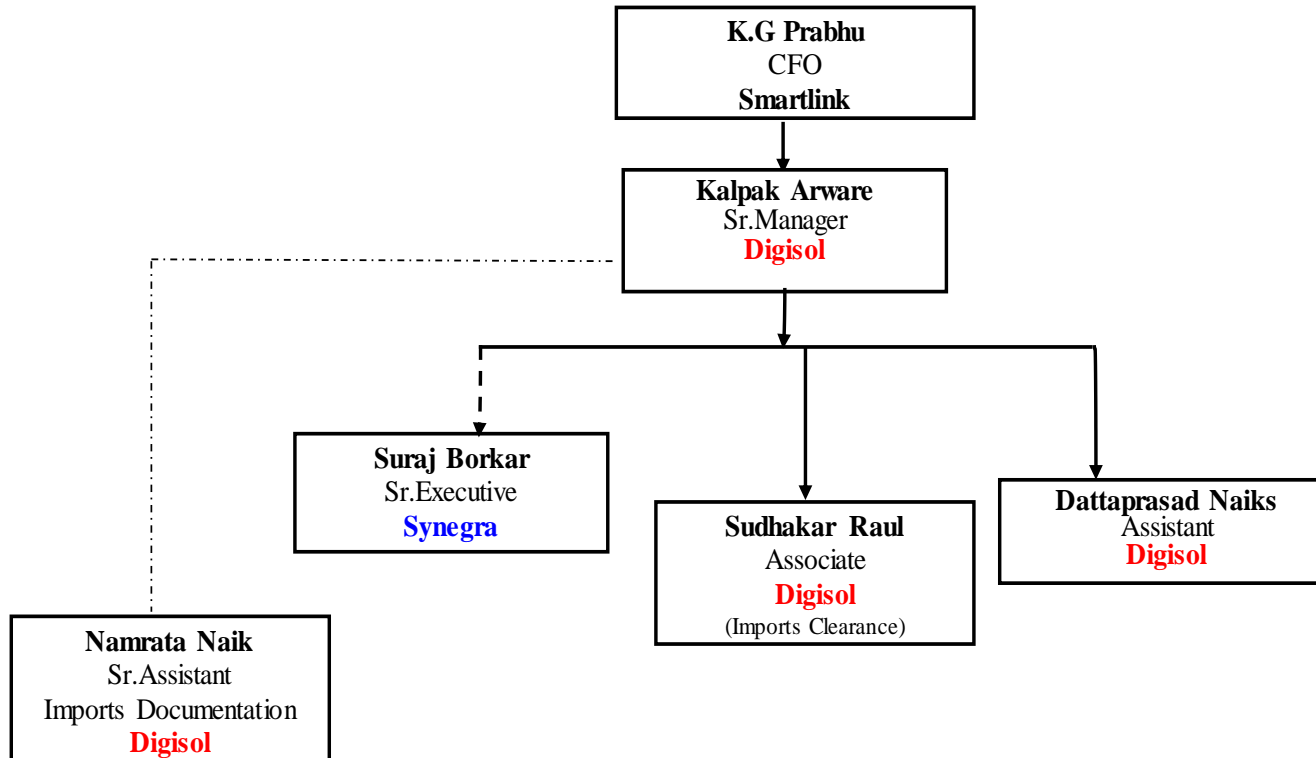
K.G Prabhu
CFO
Smartlink

Kalpak Arware
Sr.Manager
Digisol

Suraj Borkar
Sr.Executive
Synegra

Sudhakar Raul
Associate
Digisol
(Imports Clearance)

Dattaprasad Naiks
Assistant
Digisol

Namrata Naik
Sr.Assistant
Imports Documentation
Digisol